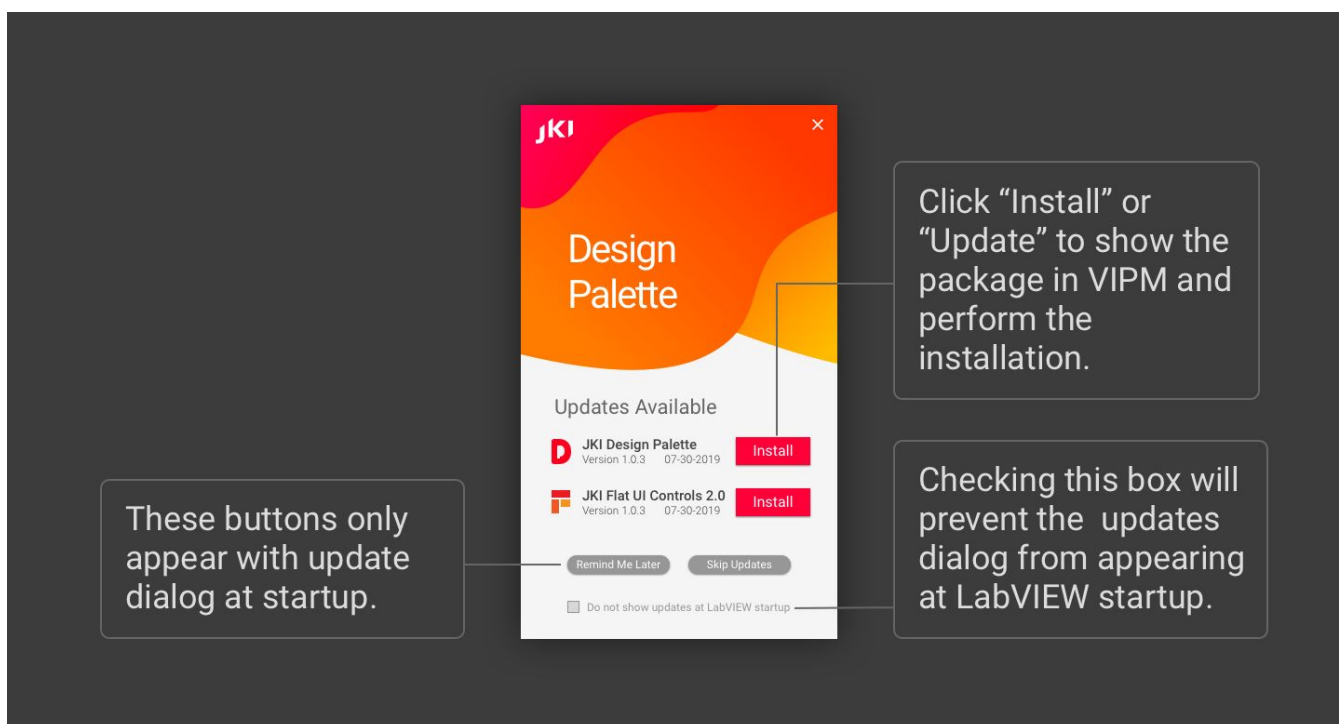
JKI

×

Design Palette

Updates Available

JKI Design Palette
Version 1.0.3 07-30-2019

Install

JKI Flat UI Controls 2.0
Version 1.0.3 07-30-2019

Install

Remind Me Later

Skip Updates

Do not show updates at LabVIEW startup

Click “Install” or “Update” to show the package in VIPM and perform the installation.

Checking this box will prevent the updates dialog from appearing at LabVIEW startup.

These buttons only appear with update dialog at startup.